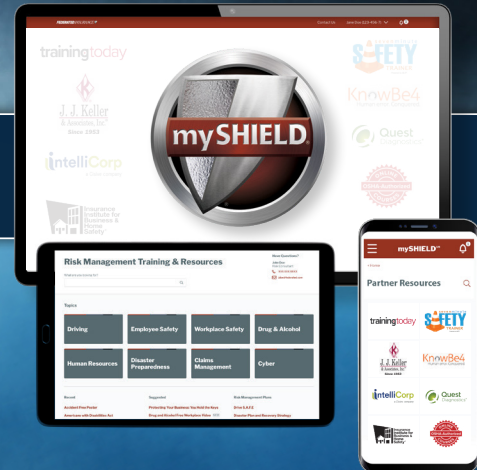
Contact Us

trainingtoday

SAFETY

J. J. Keller & Associates, Inc. Since 1953

KnowBe4

intelliCorp

Quest

Insurance Institute for Business & Home Safety

mySHIELD

Risk Management Training & Resources

Have Questions?

Topics

Driving

Employee Safety

Workplace Safety

Drug & Alcohol

Human Resources

Disaster Preparedness

Claims Management

Cyber

Recent

Suggested

Risk Management Plans

mySHIELD™

Partner Resources

trainingtoday

SAFETY

J. J. Keller & Associates, Inc. Since 1953

KnowBe4

intelliCorp

Quest

Insurance Institute for Business & Home Safety